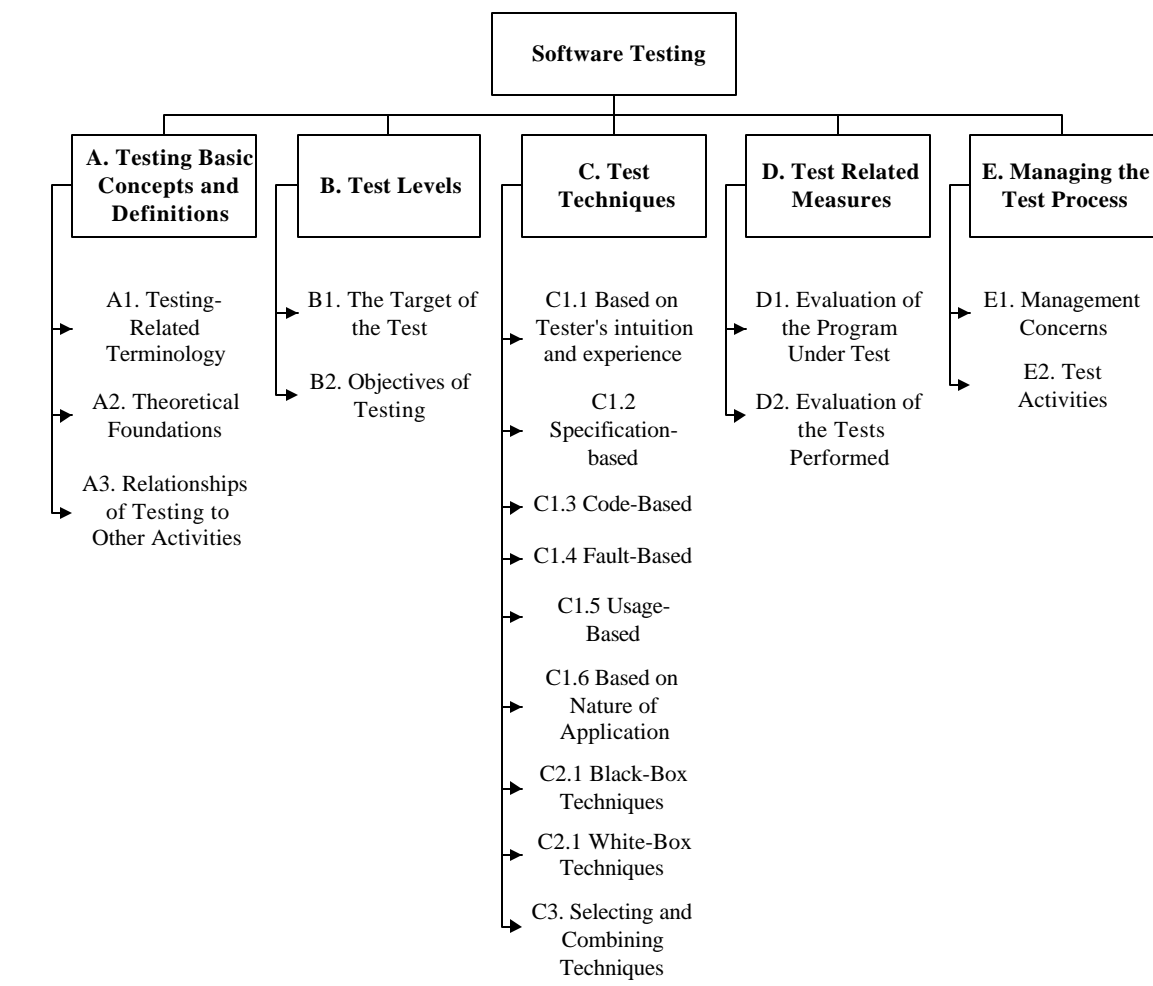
Software Testing

A. Testing Basic Concepts and Definitions

A1. Testing-Related Terminology

A2. Theoretical Foundations

A3. Relationships of Testing to Other Activities

B. Test Levels

B1. The Target of the Test

B2. Objectives of Testing

C. Test Techniques

C1.1 Based on Tester's intuition and experience

C1.2 Specification-based

C1.3 Code-Based

C1.4 Fault-Based

C1.5 Usage-Based

C1.6 Based on Nature of Application

C2.1 Black-Box Techniques

C2.1 White-Box Techniques

C3. Selecting and Combining Techniques

D. Test Related Measures

D1. Evaluation of the Program Under Test

D2. Evaluation of the Tests Performed

E. Managing the Test Process

E1. Management Concerns

E2. Test Activities